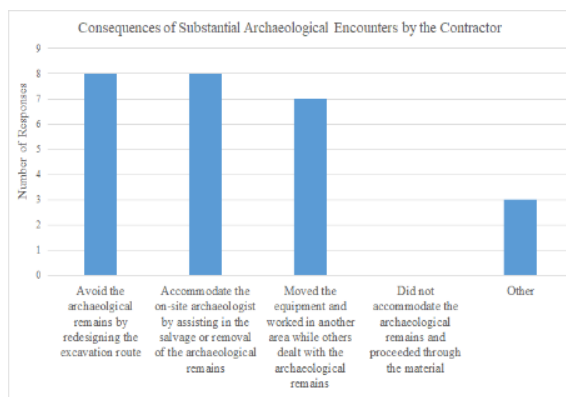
Consequences of Substantial Archaeological Encounters by the Contractor

Number of Responses

9
8
7
6
5
4
3
2
1
0

Avoid the archaeolgical remains by redesigning the excavation route

Accommodate the on-site archaeologist by assisting in the salvage or removal of the archaeological remains

Moved the equipment and worked in another area while others dealt with the archaeological remains

Did not accommodate the archaeological remains and proceeded through the material

Other